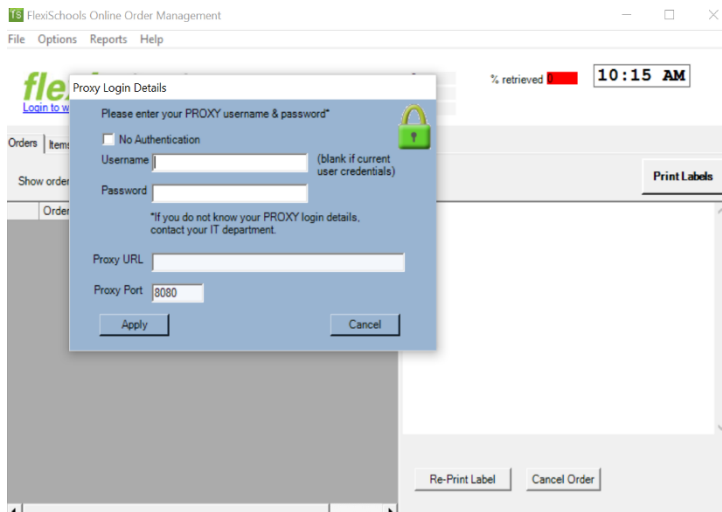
TS FlexiSchools Online Order Management

File Options Reports Help

fle

Login to w

% retrieved 0

10:15 AM

Orders Items

Show order

Order

Print Labels

Proxy Login Details

Please enter your PROXY username & password*

No Authentication

Username

(blank if current user credentials)

Password

*If you do not know your PROXY login details, contact your IT department.

Proxy URL

Proxy Port 8080

Apply

Cancel

Re-Print Label

Cancel Order